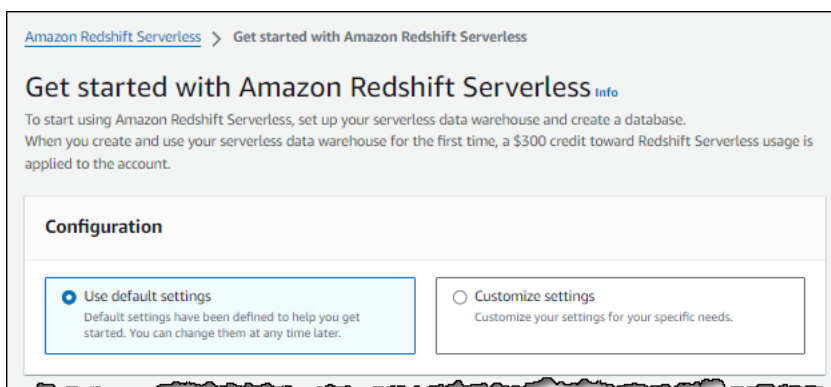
Amazon Redshift Serverless > Get started with Amazon Redshift Serverless

Get started with Amazon Redshift Serverless Info

To start using Amazon Redshift Serverless, set up your serverless data warehouse and create a database.
When you create and use your serverless data warehouse for the first time, a $300 credit toward Redshift Serverless usage is applied to the account.

Configuration

Use default settings
Default settings have been defined to help you get started. You can change them at any time later.

Customize settings
Customize your settings for your specific needs.